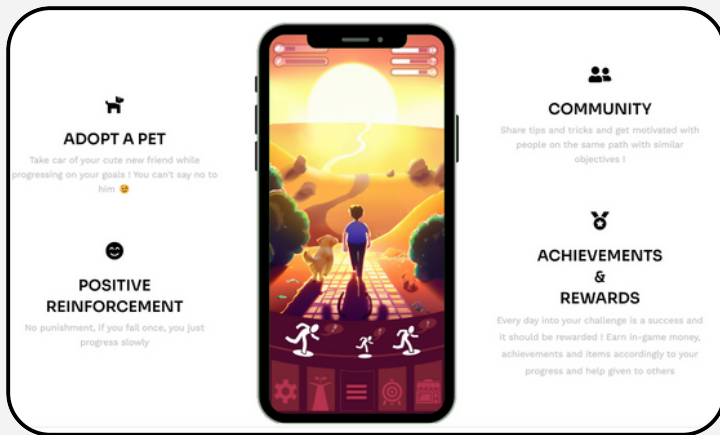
ADOPT A PET

Take car of your cute new friend while progressing on your goals ! You can't say no to him 😊

POSITIVE REINFORCEMENT

No punishment, if you fail once, you just progress slowly

COMMUNITY

Share tips and tricks and get motivated with people on the same path with similar objectives !

ACHIEVEMENTS & REWARDS

Every day into your challenge is a success and it should be rewarded ! Earn in-game money, achievements and items accordingly to your progress and help given to others